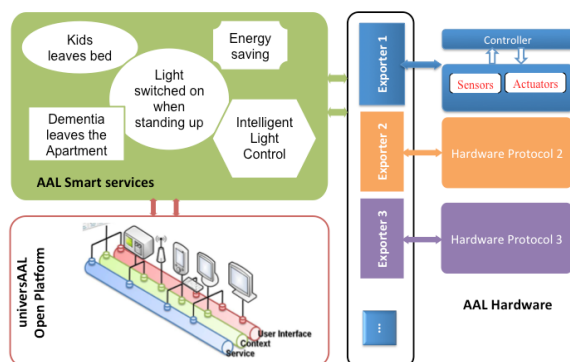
Kids leaves bed

Energy saving

Light switched on when standing up

Dementia leaves the Apartment

Intelligent Light Control

AAL Smart services

universAAL Open Platform

User Interface
Context
Service

Exporter 1

Exporter 2

Exporter 3

...

Controller

Sensors

Actuators

Hardware Protocol 2

Hardware Protocol 3

AAL Hardware